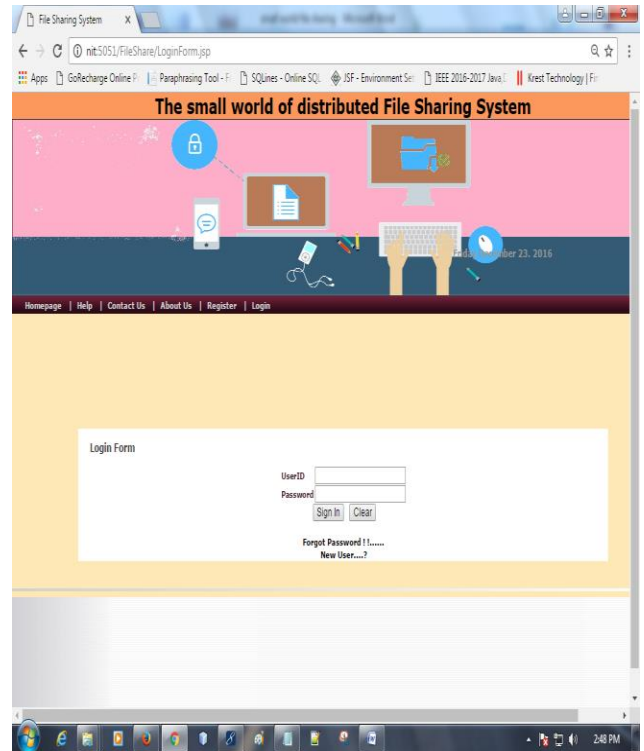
File Sharing System X

nit:5051/FileShare/LoginForm.jsp

Apps GoRecharge Online F Paraphrasing Tool - F SQLines - Online SQL JSF - Environment Se IEEE 2016-2017 Java Krest Technology | F

The small world of distributed File Sharing System

Toda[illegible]ber 23, 2016

Homepage | Help | Contact Us | About Us | Register | Login

Login Form

UserID

Password

Sign In Clear

Forgot Password !!......

New User....?

2:48 PM